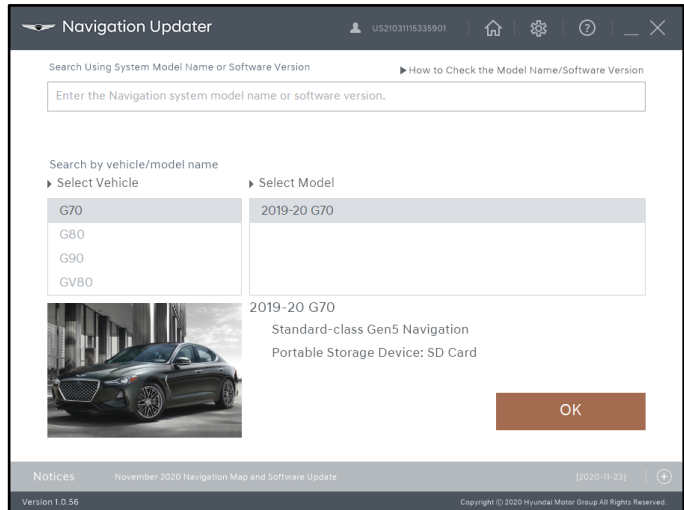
Navigation Updater

US21031115335901

Search Using System Model Name or Software Version

▶ How to Check the Model Name/Software Version

Enter the Navigation system model name or software version.

Search by vehicle/model name

▸ Select Vehicle

▸ Select Model

G70

G80

G90

GV80

2019-20 G70

2019-20 G70

Standard-class Gen5 Navigation

Portable Storage Device: SD Card

OK

Notices November 2020 Navigation Map and Software Update [2020-11-23]

Version 1.0.56

Copyright © 2020 Hyundai Motor Group All Rights Reserved.